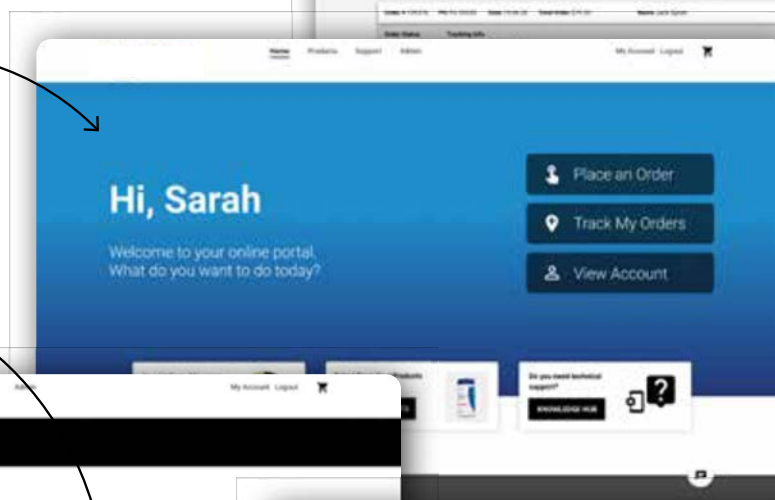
Home Products Support Admin

My Account Logout

Hi, Sarah

Welcome to your online portal.
What do you want to do today?

Place an Order

Track My Orders

View Account

Do you need technical support?

KNOWLEDGE HUB

Admin

My Account Logout